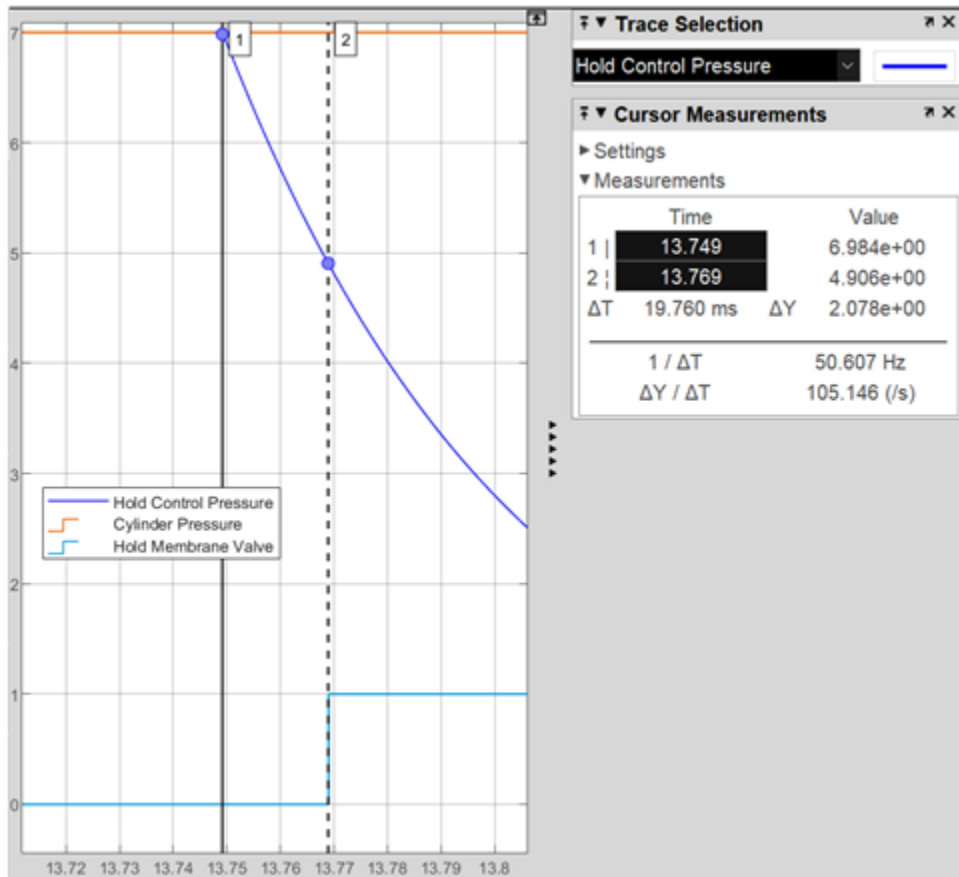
7
6
5
4
3
2
1
0

1
2

Hold Control Pressure
Cylinder Pressure
Hold Membrane Valve

13.72 13.73 13.74 13.75 13.76 13.77 13.78 13.79 13.8

Trace Selection
Hold Control Pressure

Cursor Measurements
▸ Settings
▾ Measurements

| | Time | | Value |
|---|---|---|---|
| 1 | 13.749 | | 6.984e+00 |
| 2 | 13.769 | | 4.906e+00 |
| ΔT | 19.760 ms | ΔY | 2.078e+00 |
| | 1 / ΔT | | 50.607 Hz |
| | ΔY / ΔT | | 105.146 (/s) |